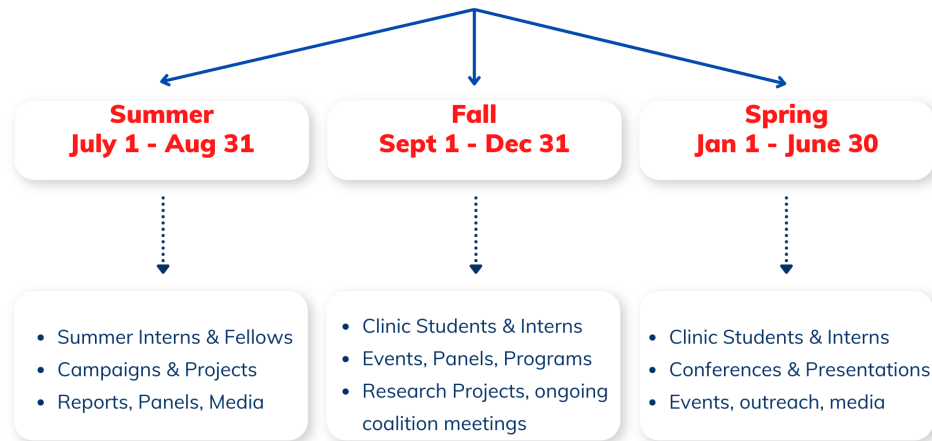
Summer
July 1 - Aug 31

Fall
Sept 1 - Dec 31

Spring
Jan 1 - June 30

- Summer Interns & Fellows
- Campaigns & Projects
- Reports, Panels, Media

- Clinic Students & Interns
- Events, Panels, Programs
- Research Projects, ongoing coalition meetings

- Clinic Students & Interns
- Conferences & Presentations
- Events, outreach, media